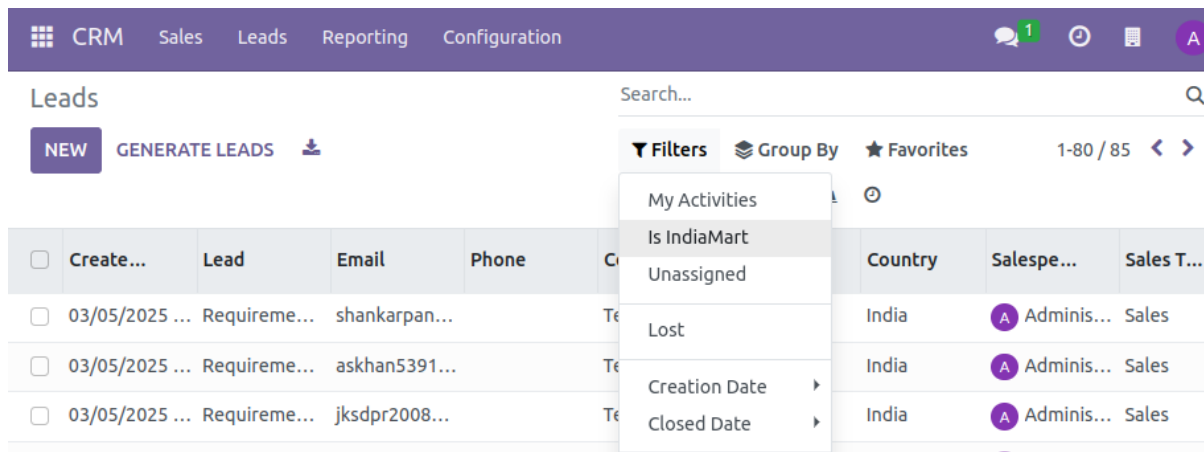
CRM Sales Leads Reporting Configuration 1 A

Leads

Search...

NEW GENERATE LEADS

Filters Group By Favorites 1-80 / 85

My Activities
Is IndiaMart
Unassigned
Lost
Creation Date
Closed Date

| | Create... | Lead | Email | Phone | Co | Country | Salespe... | Sales T... |
|---|---|---|---|---|---|---|---|---|
| | 03/05/2025 ... | Requireme... | shankarpan... | | Te | India | A Adminis... | Sales |
| | 03/05/2025 ... | Requireme... | askhan5391... | | Te | India | A Adminis... | Sales |
| | 03/05/2025 ... | Requireme... | jksdpr2008... | | Te | India | A Adminis... | Sales |